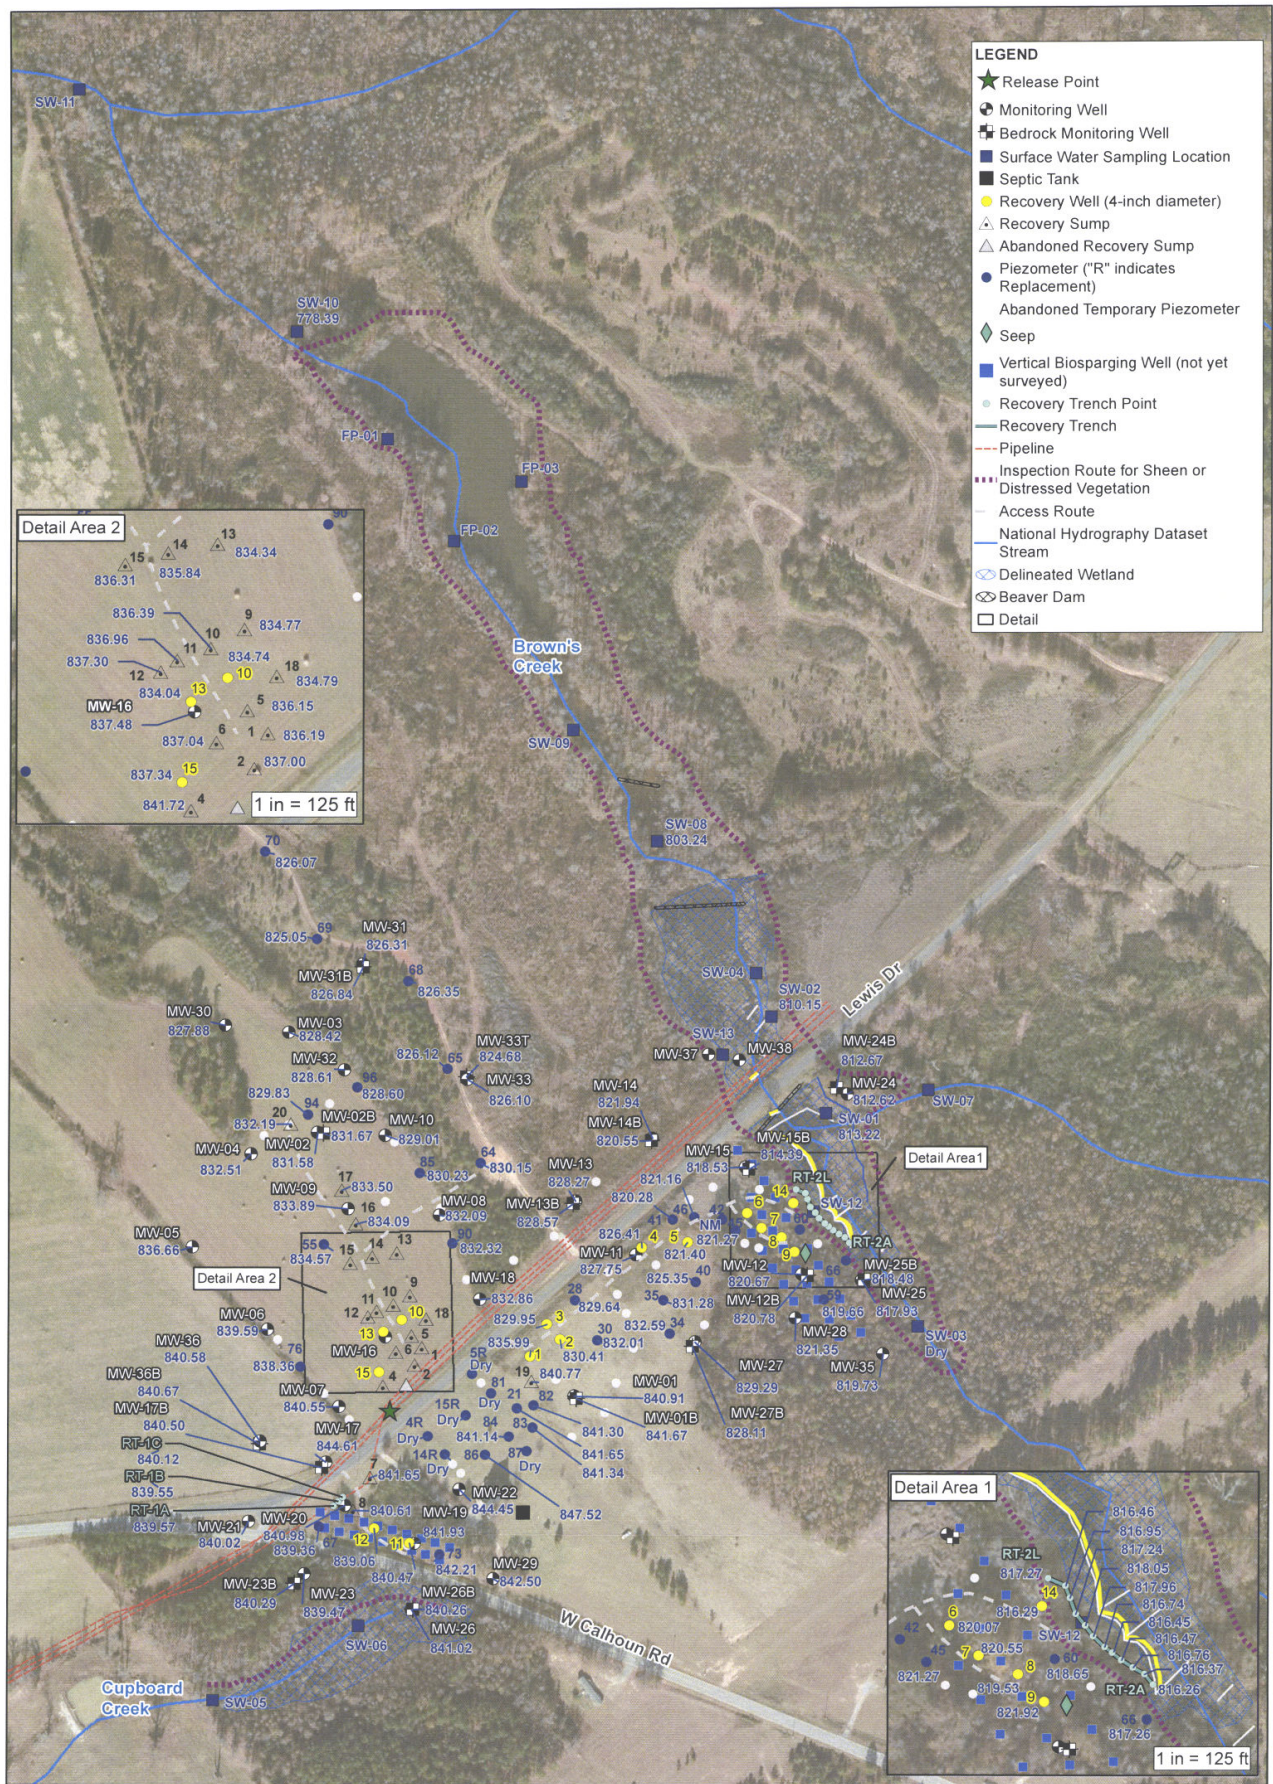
LEGEND
Release Point
Monitoring Well
Bedrock Monitoring Well
Surface Water Sampling Location
Septic Tank
Recovery Well (4-inch diameter)
Recovery Sump
Abandoned Recovery Sump
Piezometer ("R" indicates Replacement)
Abandoned Temporary Piezometer
Seep
Vertical Biosparging Well (not yet surveyed)
Recovery Trench Point
Recovery Trench
Pipeline
Inspection Route for Sheen or Distressed Vegetation
Access Route
National Hydrography Dataset Stream
Delineated Wetland
Beaver Dam
Detail

SW-11
SW-10 778.39
FP-01
FP-03
FP-02
Brown's Creek
SW-09
SW-08 803.24
SW-04
SW-02 810.15
SW-13
Lewis Dr
MW-38
MW-37
MW-24B 812.67
MW-24 812.62
SW-07
SW-01 813.22
MW-15B 814.89
MW-15 818.53
Detail Area1
RT-2L
SW-12
RT-2A
MW-25B 818.48
MW-25 817.93
SW-03 Dry
MW-35 819.73
MW-28 821.35
MW-27 829.29
MW-27B 828.41
MW-12 820.67
MW-12B 820.78
NM 821.27

Detail Area 2
90
13 834.34
14
15 835.84
836.31
836.39
9 834.77
836.96
10
837.30
11 834.74
18 834.79
12 834.04
10
MW-16 837.48
13
5 836.15
6 837.04
1 836.19
2 837.00
15 837.34
4 841.72
1 in = 125 ft

70 826.07
69 825.05
MW-31 826.31
MW-31B 826.84
68 826.35
MW-30 827.88
MW-03 828.42
MW-32 828.61
96 828.60
826.12
65
MW-33T 824.68
MW-33 826.10
MW-14 821.94
MW-14B 820.55
829.83
94
20 832.19
MW-02B 831.67
MW-10 829.01
MW-04 832.51
MW-02 831.58
85 830.23
64 830.15
MW-13 828.27
821.16
820.28
MW-09 833.89
17 833.50
16 834.09
MW-13B 828.57
90 832.32
MW-05 836.66
55 834.57
14 13
15
Detail Area 2
MW-18 832.86
MW-11 827.75
826.41
41
4 5
821.40
825.35
40
831.28
MW-06 839.59
MW-36 840.58
76 838.36
MW-36B 840.67
MW-17B 840.50
RT-1C 840.12
RT-1B 839.55
RT-1A 839.57
MW-07 840.55
MW-17 844.61
829.95
3
835.99
1
2
830.41
28 829.64
30 832.01
832.59
34
35
5R Dry
81
19
840.77
MW-01 840.91
MW-01B 841.67
15R Dry
21
82
4R Dry
84 841.14
83
841.30
841.65
841.34
14R Dry
86
87 Dry
7
841.65
8
MW-22 844.45
847.52
MW-21 840.02
MW-20 840.98 839.36
840.61
MW-19 841.93
12 11
839.06
840.47
842.21
MW-29 842.50
MW-23B 840.29
MW-23 839.47
MW-26B 840.26
MW-26 841.02
SW-06
W Calhoun Rd
Cupboard Creek
SW-05

Detail Area 1
816.46
816.95
RT-2L 817.24
817.27
818.05
817.96
14
816.74
816.45
6 820.07
818.29
SW-12
816.47
816.76
7 820.55
8
816.37
821.27
819.53
818.65
RT-2A 816.26
9 821.92
66 817.26
1 in = 125 ft